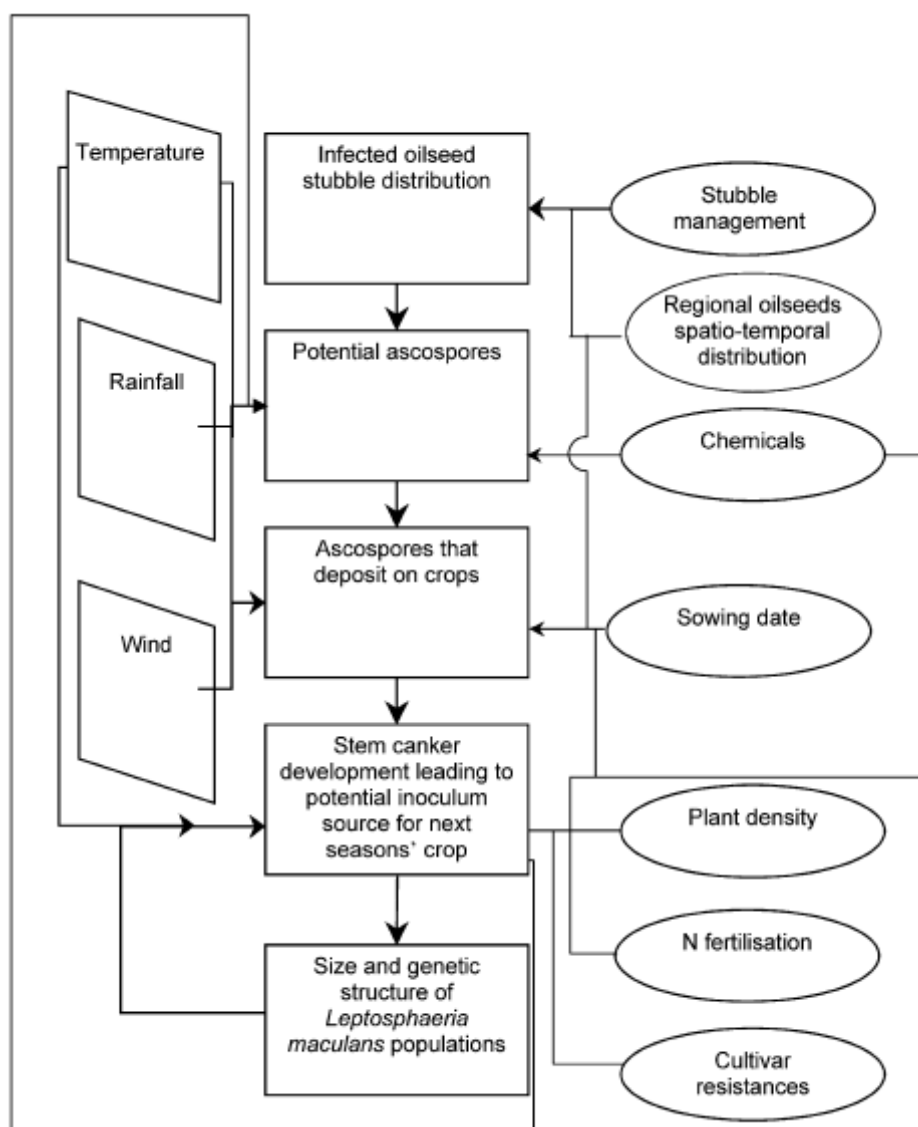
Temperature

Rainfall

Wind

Infected oilseed stubble distribution

Potential ascospores

Ascospores that deposit on crops

Stem canker development leading to potential inoculum source for next seasons' crop

Size and genetic structure of *Leptosphaeria maculans* populations

Stubble management

Regional oilseeds spatio-temporal distribution

Chemicals

Sowing date

Plant density

N fertilisation

Cultivar resistances